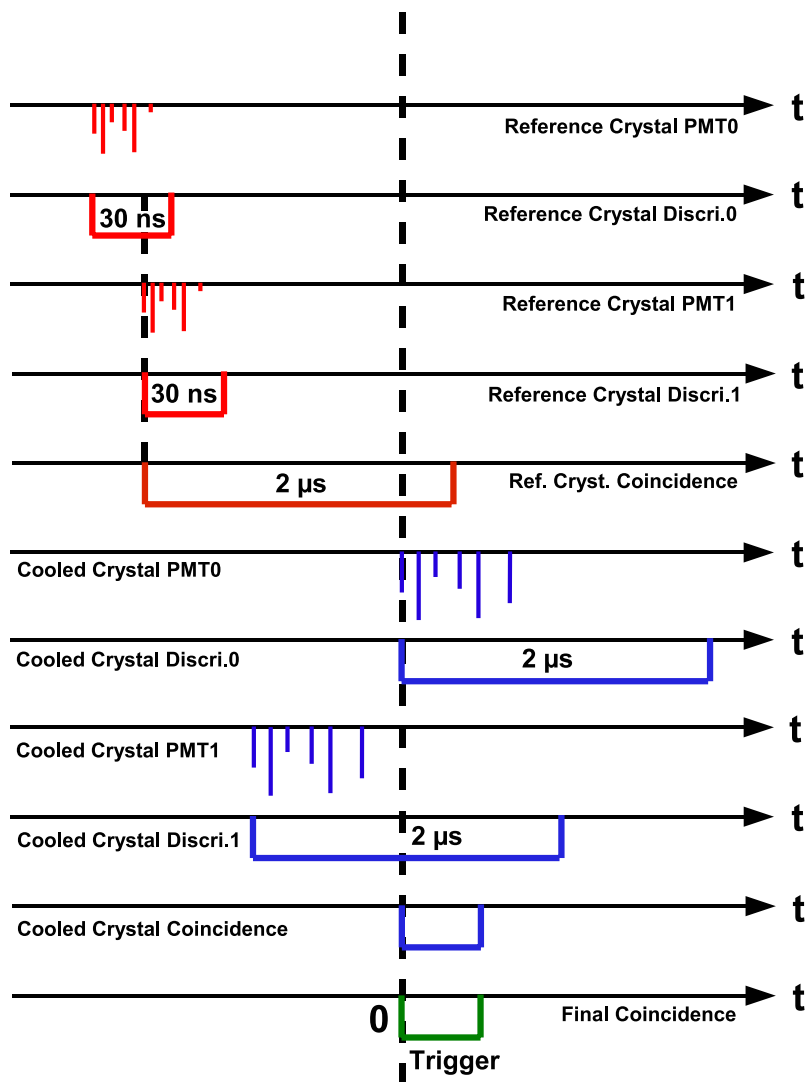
t
Reference Crystal PMT0

t
30 ns
Reference Crystal Discri.0

t
Reference Crystal PMT1

t
30 ns
Reference Crystal Discri.1

t
2 μs
Ref. Cryst. Coincidence

t
Cooled Crystal PMT0

t
Cooled Crystal Discri.0
2 μs

t
Cooled Crystal PMT1

t
Cooled Crystal Discri.1
2 μs

t
Cooled Crystal Coincidence

t
0
Final Coincidence
Trigger